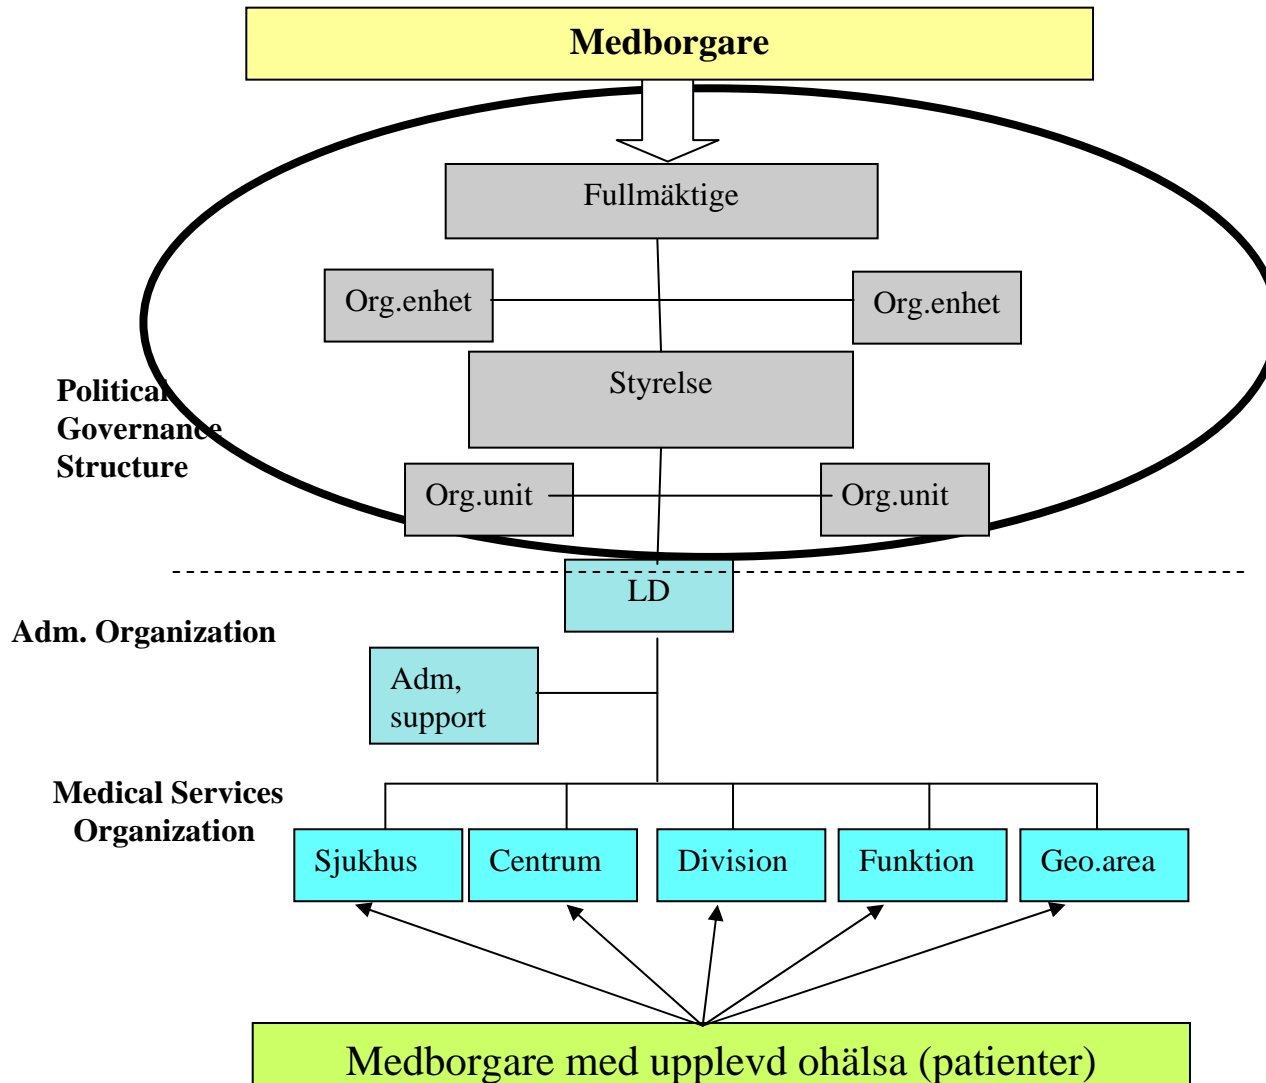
Medborgare

Fullmäktige

Org.enhet

Org.enhet

Styrelse

Political Governance Structure

Org.unit

Org.unit

LD

Adm. Organization

Adm, support

Medical Services Organization

Sjukhus

Centrum

Division

Funktion

Geo.area

Medborgare med upplevd ohälsa (patienter)